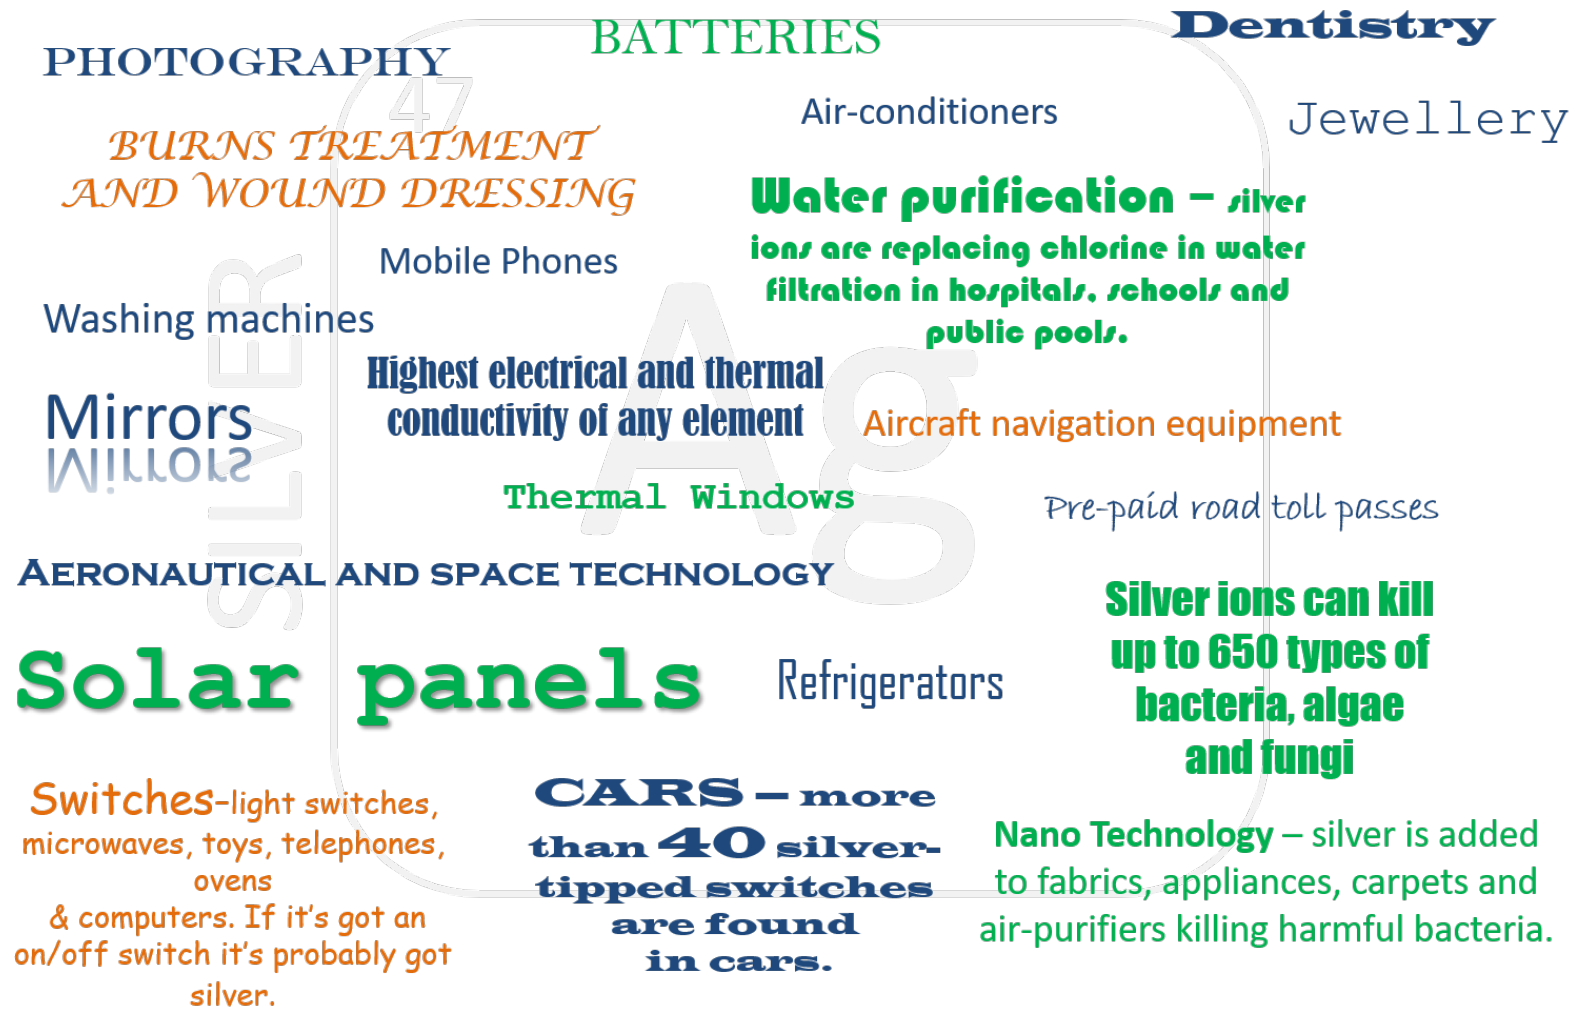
PHOTOGRAPHY

BATTERIES

Dentistry

47

Air-conditioners

Jewellery

BURNS TREATMENT AND WOUND DRESSING

Water purification – silver ions are replacing chlorine in water filtration in hospitals, schools and public pools.

Mobile Phones

Washing machines

SILVER

Ag

Highest electrical and thermal conductivity of any element

Mirrors

Aircraft navigation equipment

Thermal Windows

Pre-paid road toll passes

AERONAUTICAL AND SPACE TECHNOLOGY

Silver ions can kill up to 650 types of bacteria, algae and fungi

Solar panels

Refrigerators

Switches-light switches, microwaves, toys, telephones, ovens & computers. If it's got an on/off switch it's probably got silver.

CARS – more than 40 silver-tipped switches are found in cars.

Nano Technology – silver is added to fabrics, appliances, carpets and air-purifiers killing harmful bacteria.